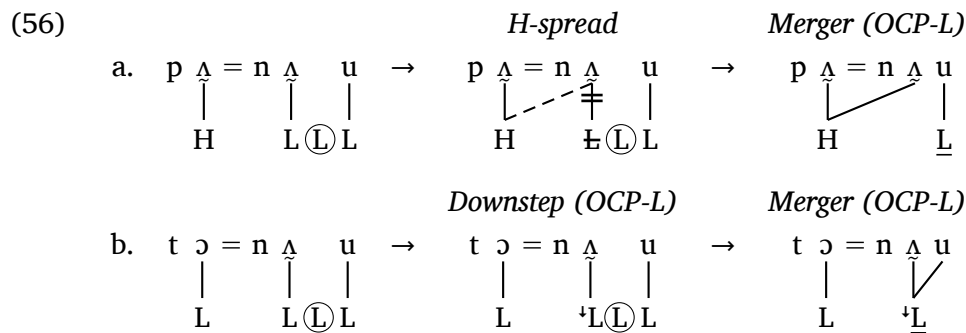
(56)

*H-spread* *Merger (OCP-L)*

a. p ʌ̰ = n ʌ̰ u → p ʌ̰ = n ʌ̰ u → p ʌ̰ = n ʌ̰ u
H L Ⓛ L H L̶ Ⓛ L H L̲

*Downstep (OCP-L)* *Merger (OCP-L)*

b. t ɔ = n ʌ̰ u → t ɔ = n ʌ̰ u → t ɔ = n ʌ̰ u
L L Ⓛ L L ꜜL Ⓛ L L ꜜL̲